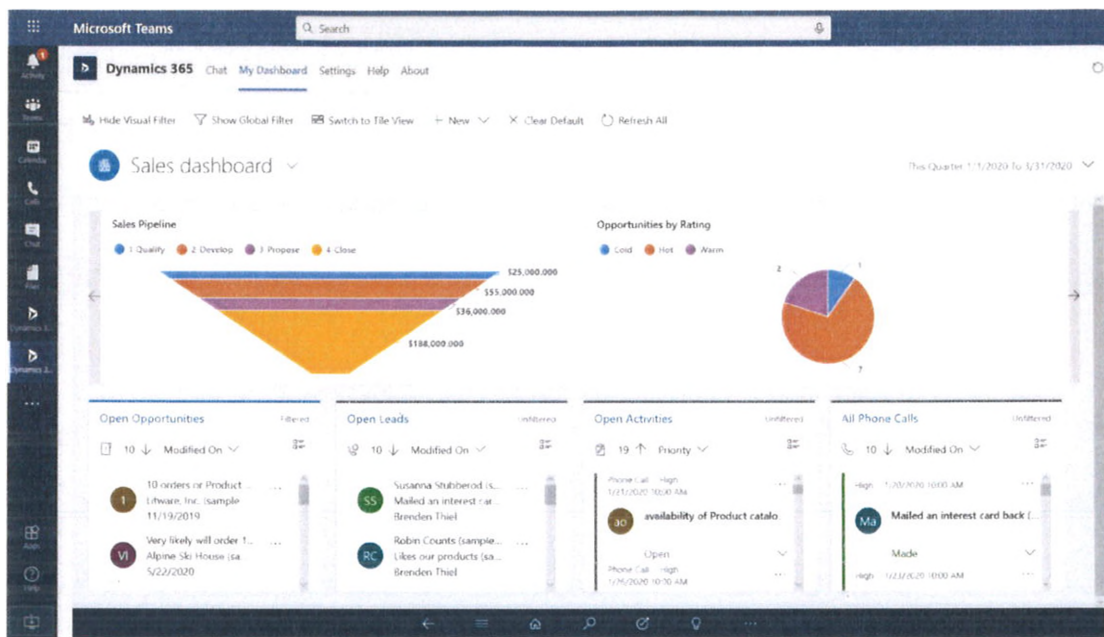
Microsoft Teams
Search

Activity
Teams
Calendar
Calls
Chat
Files
Dynamics 3...
Dynamics 3...
...
Apps
Help

Dynamics 365 Chat My Dashboard Settings Help About

Hide Visual Filter Show Global Filter Switch to Tile View + New Clear Default Refresh All

Sales dashboard

This Quarter 1/1/2020 To 3/31/2020

Sales Pipeline
1 Qualify 2 Develop 3 Propose 4 Close
$25,000,000
$55,000,000
$36,000,000
$188,000,000

Opportunities by Rating
Cold Hot Warm
2
1
7

Open Opportunities Filtered
10 Modified On
10 orders or Product ...
Litware, Inc. (sample
11/19/2019
Very likely will order 1...
Alpine Ski House (sa
5/22/2020

Open Leads Unfiltered
10 Modified On
Susanna Stubberod (s...
Mailed an interest car...
Brenden Thiel
Robin Counts (sample...
Likes our products (sa...
Brenden Thiel

Open Activities Unfiltered
19 Priority
Phone Call · High
1/21/2020 10:30 AM
availability of Product catalo
Open
Phone Call · High
1/26/2020 10:30 AM

All Phone Calls Unfiltered
10 Modified On
High 1/20/2020 10:00 AM
Mailed an interest card back (...
Made
High 1/23/2020 10:00 AM